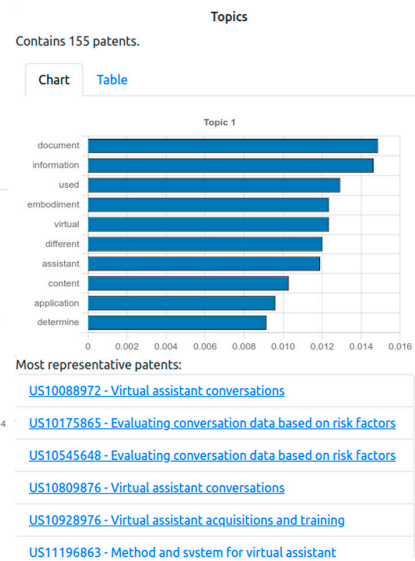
Topics

Contains 155 patents.

Chart Table

Topic 1

document
information
used
embodiment
virtual
different
assistant
content
application
determine

0 0.002 0.004 0.006 0.008 0.010 0.012 0.014 0.016

Most representative patents:

US10088972 - Virtual assistant conversations

4

US10175865 - Evaluating conversation data based on risk factors

US10545648 - Evaluating conversation data based on risk factors

US10809876 - Virtual assistant conversations

US10928976 - Virtual assistant acquisitions and training

US11196863 - Method and system for virtual assistant